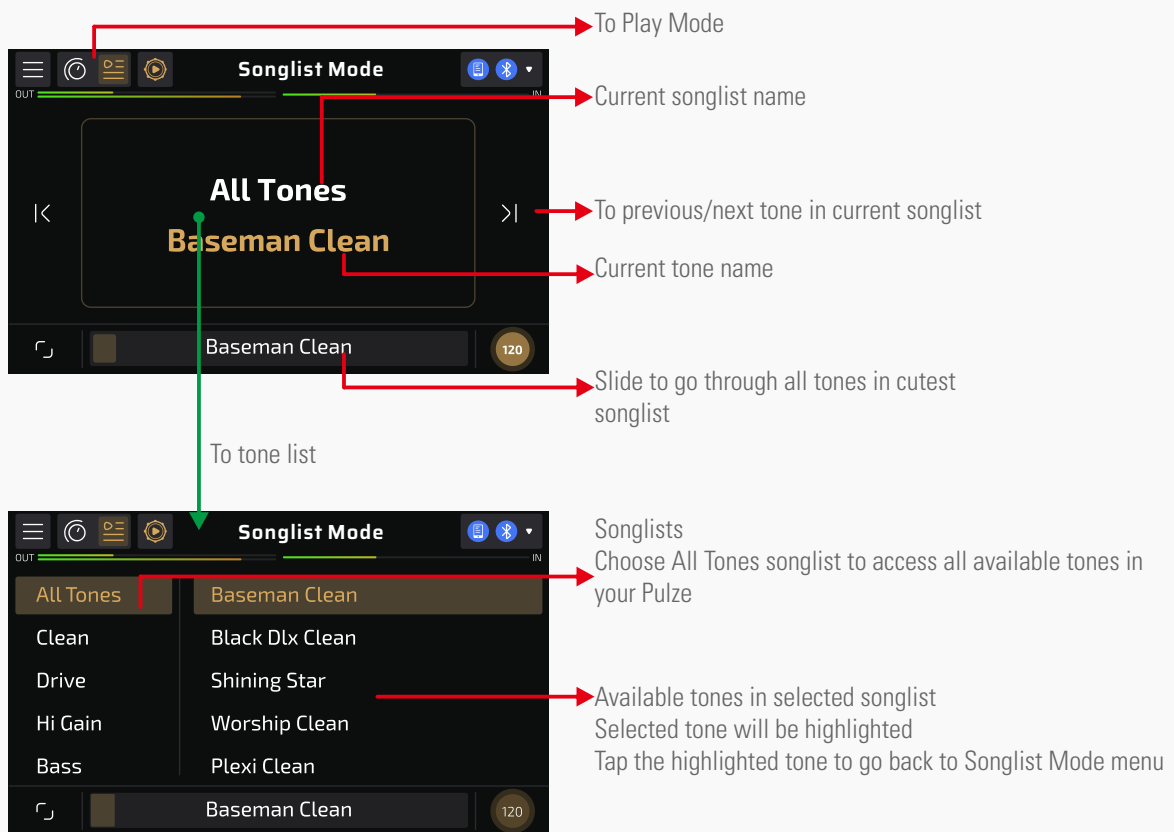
To Play Mode

Songlist Mode

OUT

IN

Current songlist name

All Tones

Baseman Clean

To previous/next tone in current songlist

Current tone name

Baseman Clean

120

Slide to go through all tones in cutest songlist

To tone list

Songlist Mode

OUT

IN

Songlists
Choose All Tones songlist to access all available tones in your Pulze

| All Tones | Baseman Clean |
|---|---|
| Clean | Black Dlx Clean |
| Drive | Shining Star |
| Hi Gain | Worship Clean |
| Bass | Plexi Clean |

Available tones in selected songlist
Selected tone will be highlighted
Tap the highlighted tone to go back to Songlist Mode menu

Baseman Clean

120